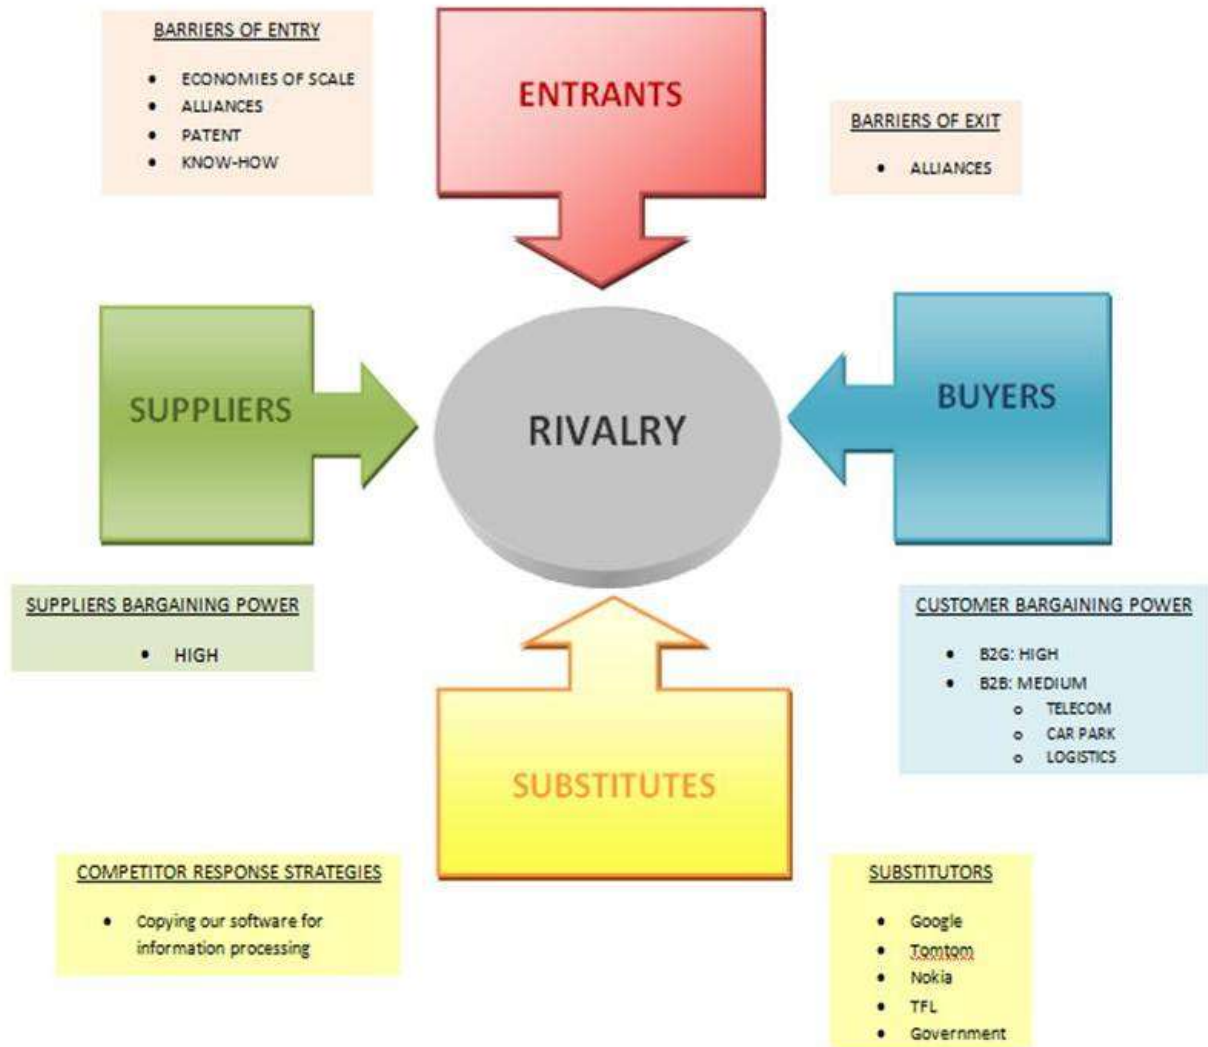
BARRIERS OF ENTRY

- ECONOMIES OF SCALE
- ALLIANCES
- PATENT
- KNOW-HOW

ENTRANTS

BARRIERS OF EXIT

- ALLIANCES

SUPPLIERS

RIVALRY

BUYERS

SUPPLIERS BARGAINING POWER

- HIGH

CUSTOMER BARGAINING POWER

- B2G: HIGH
- B2B: MEDIUM
  - TELECOM
  - CAR PARK
  - LOGISTICS

SUBSTITUTES

COMPETITOR RESPONSE STRATEGIES

- Copying our software for information processing

SUBSTITUTORS

- Google
- Tomtom
- Nokia
- TFL
- Government